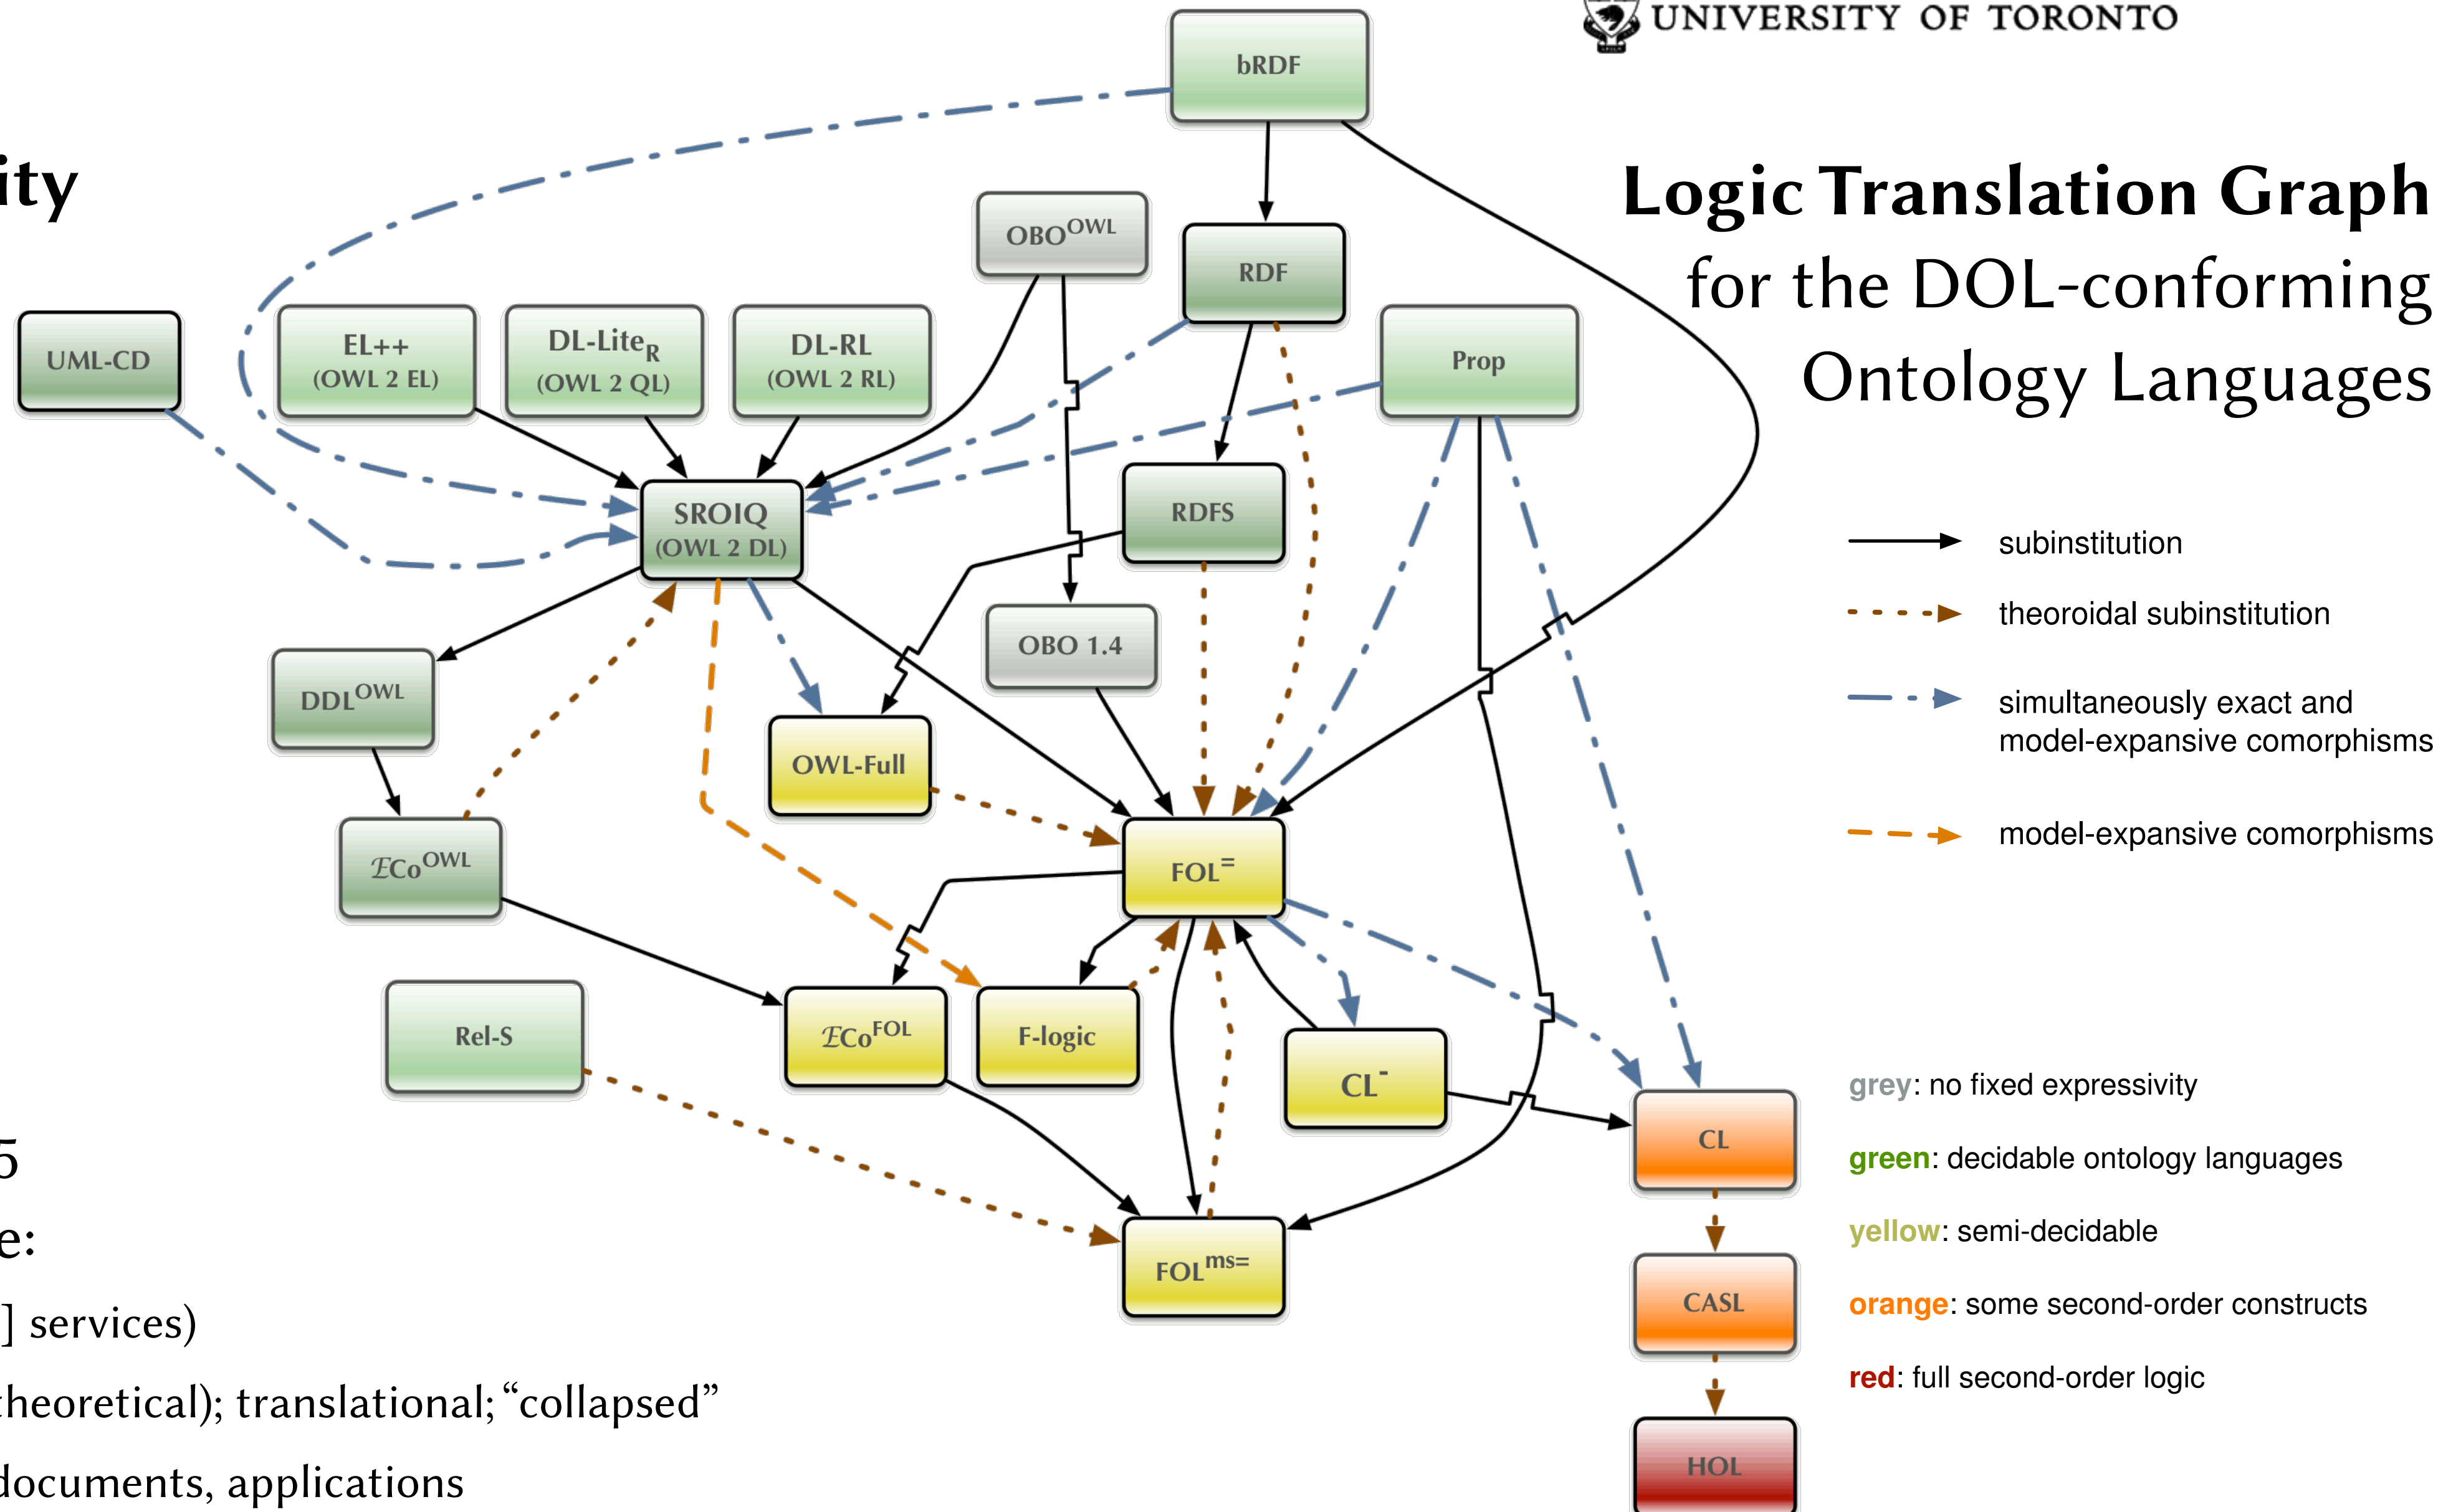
UNIVERSITY OF TORONTO

Logic Translation Graph for the DOL-conforming Ontology Languages

ity

5

e:

] services)

heoretical); translational; "collapsed"

documents, applications

bRDF

OBO$^{OWL}$

RDF

UML-CD

EL++ (OWL 2 EL)

DL-Lite$_R$ (OWL 2 QL)

DL-RL (OWL 2 RL)

Prop

SROIQ (OWL 2 DL)

RDFS

OBO 1.4

DDL$^{OWL}$

OWL-Full

$\mathcal{E}$Co$^{OWL}$

FOL$^=$

Rel-S

$\mathcal{E}$Co$^{FOL}$

F-logic

CL$^-$

CL

FOL$^{ms=}$

CASL

HOL

subinstitution

theoroidal subinstitution

simultaneously exact and model-expansive comorphisms

model-expansive comorphisms

grey: no fixed expressivity

green: decidable ontology languages

yellow: semi-decidable

orange: some second-order constructs

red: full second-order logic